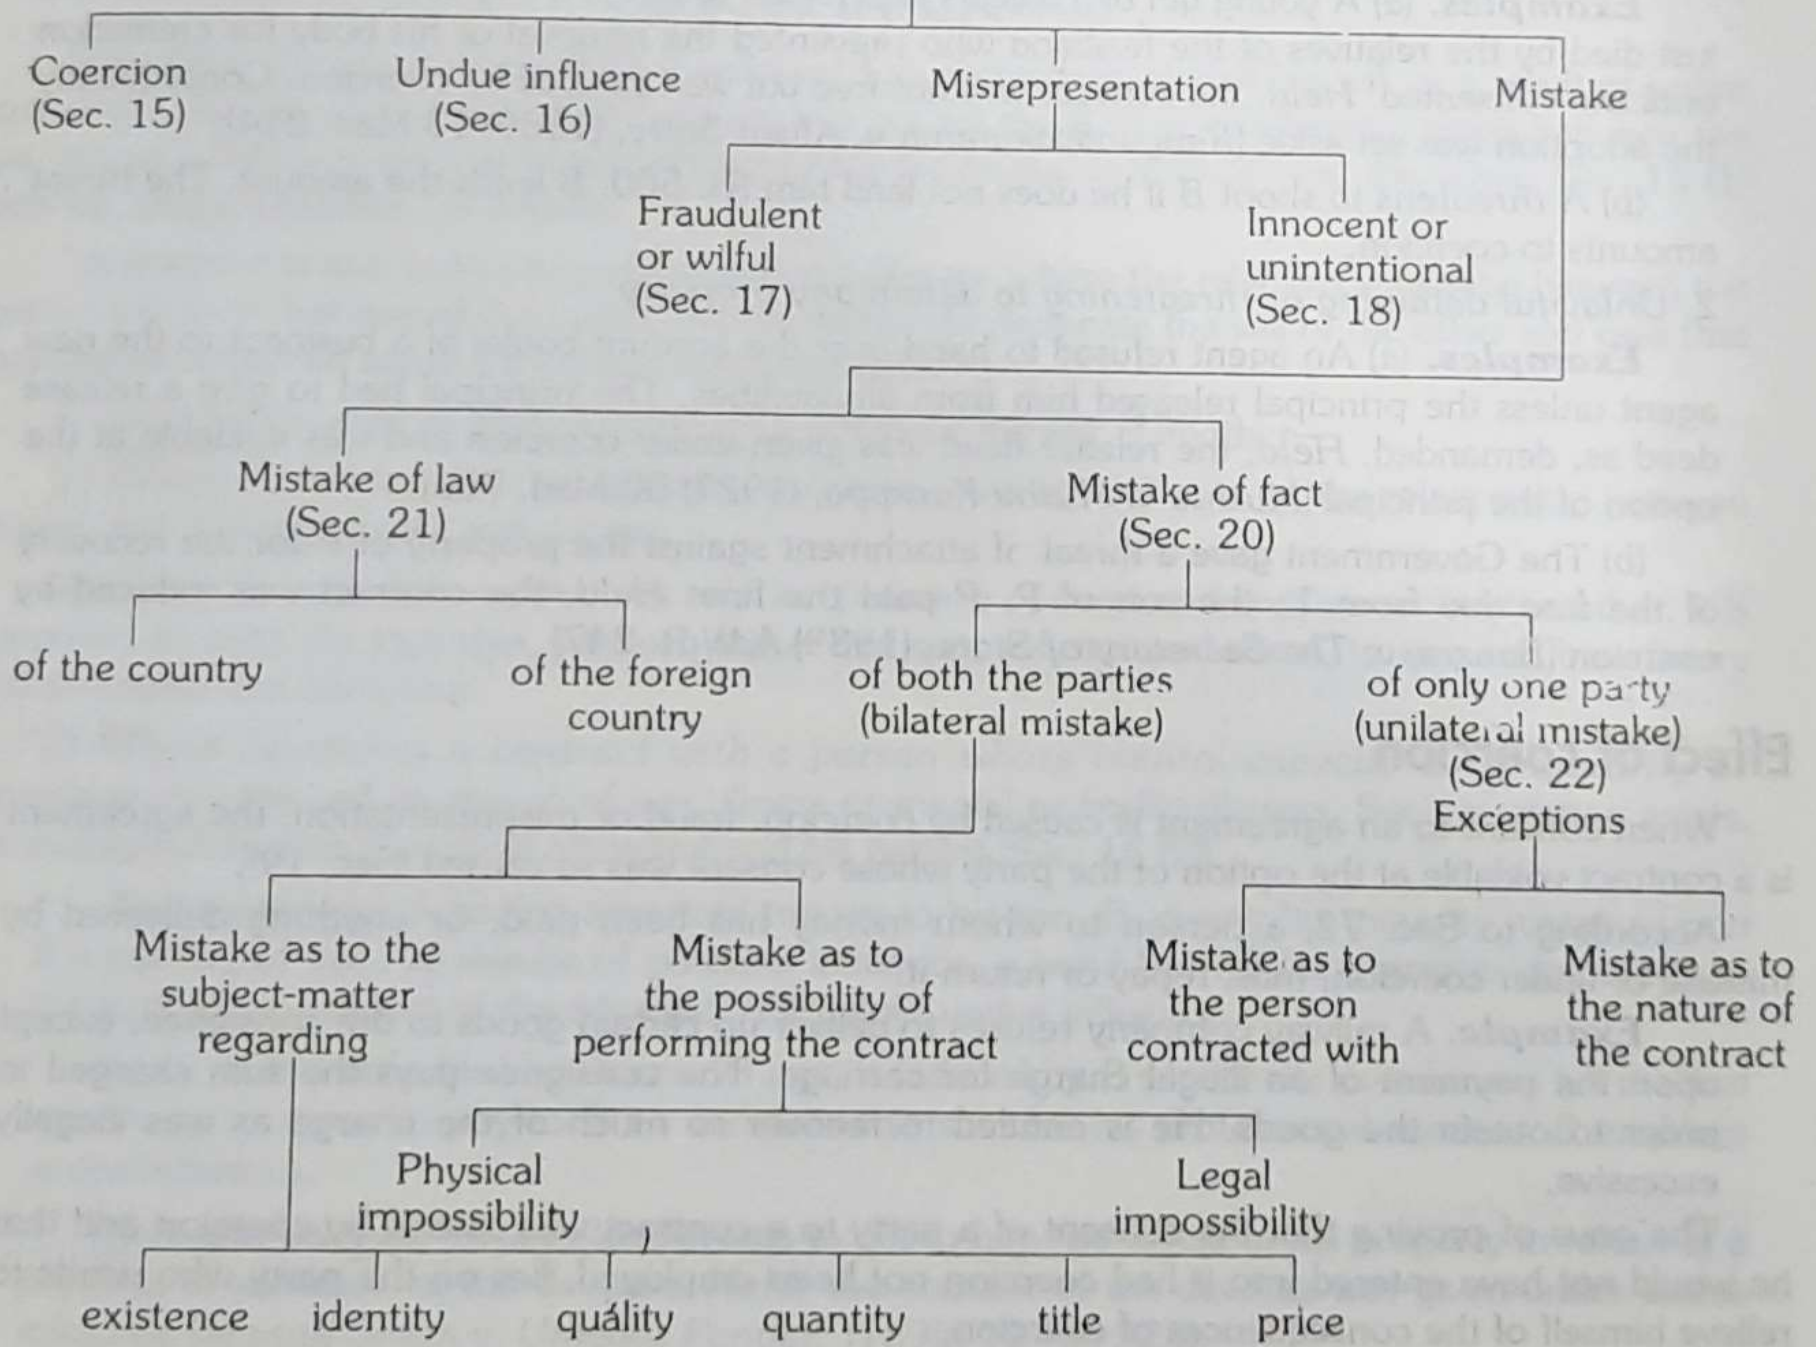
Coercion (Sec. 15)

Undue influence (Sec. 16)

Misrepresentation

Mistake

Fraudulent or wilful (Sec. 17)

Innocent or unintentional (Sec. 18)

Mistake of law (Sec. 21)

Mistake of fact (Sec. 20)

of the country

of the foreign country

of both the parties (bilateral mistake)

of only one party (unilateral mistake) (Sec. 22) Exceptions

Mistake as to the subject-matter regarding

Mistake as to the possibility of performing the contract

Mistake as to the person contracted with

Mistake as to the nature of the contract

Physical impossibility

Legal impossibility

existence

identity

quality

quantity

title

price